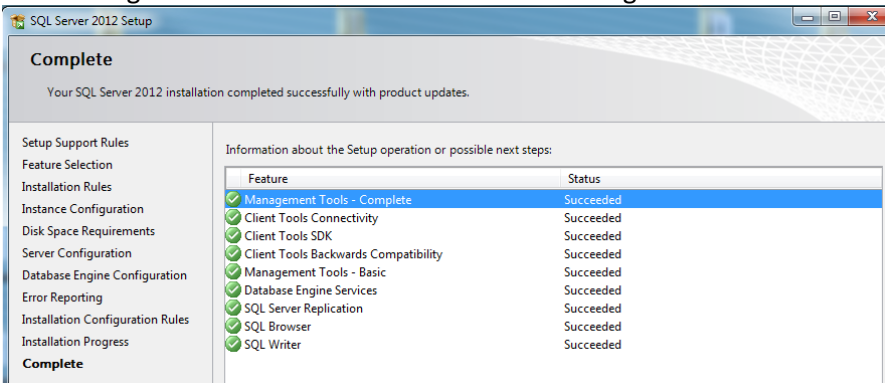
SQL Server 2012 Setup

Complete

Your SQL Server 2012 installation completed successfully with product updates.

Setup Support Rules
Feature Selection
Installation Rules
Instance Configuration
Disk Space Requirements
Server Configuration
Database Engine Configuration
Error Reporting
Installation Configuration Rules
Installation Progress
Complete

Information about the Setup operation or possible next steps:

| Feature | Status |
|---|---|
| Management Tools - Complete | Succeeded |
| Client Tools Connectivity | Succeeded |
| Client Tools SDK | Succeeded |
| Client Tools Backwards Compatibility | Succeeded |
| Management Tools - Basic | Succeeded |
| Database Engine Services | Succeeded |
| SQL Server Replication | Succeeded |
| SQL Browser | Succeeded |
| SQL Writer | Succeeded |